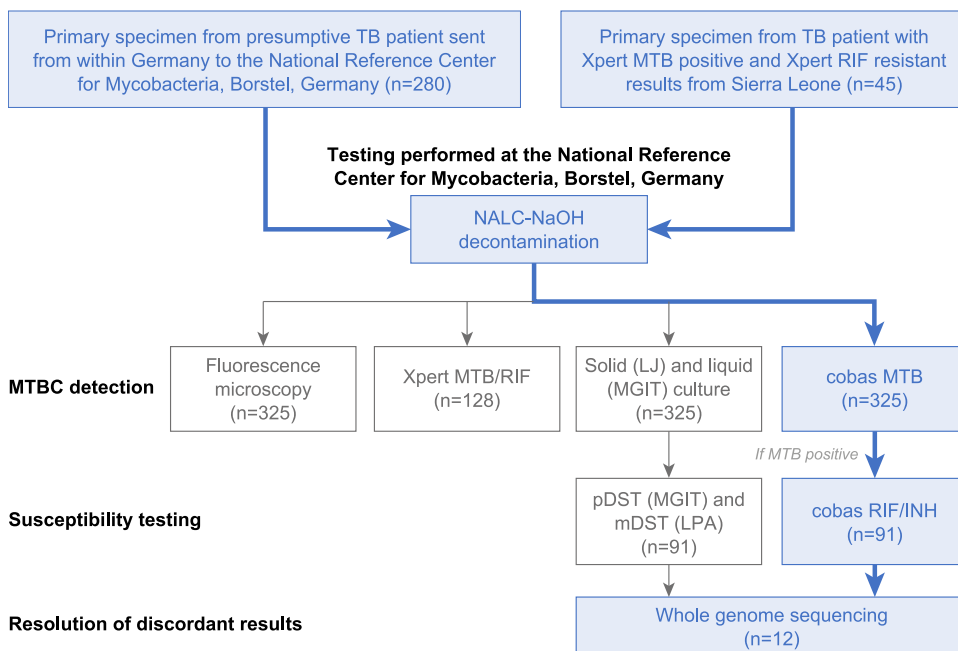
Primary specimen from presumptive TB patient sent from within Germany to the National Reference Center for Mycobacteria, Borstel, Germany (n=280)

Primary specimen from TB patient with Xpert MTB positive and Xpert RIF resistant results from Sierra Leone (n=45)

Testing performed at the National Reference Center for Mycobacteria, Borstel, Germany

NALC-NaOH decontamination

MTBC detection

Fluorescence microscopy (n=325)

Xpert MTB/RIF (n=128)

Solid (LJ) and liquid (MGIT) culture (n=325)

cobas MTB (n=325)

If MTB positive

Susceptibility testing

pDST (MGIT) and mDST (LPA) (n=91)

cobas RIF/INH (n=91)

Resolution of discordant results

Whole genome sequencing (n=12)